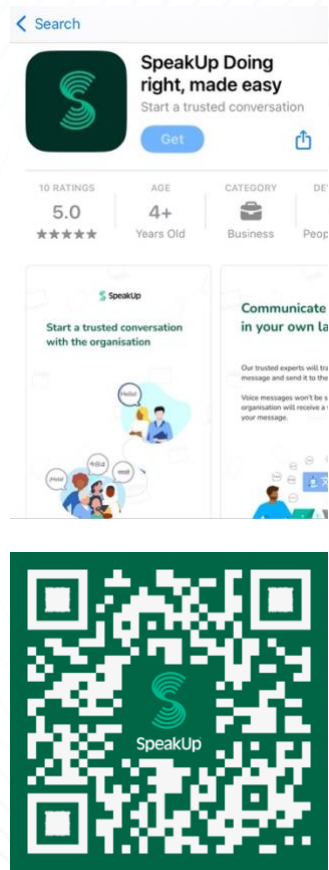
< Search

SpeakUp Doing right, made easy

Start a trusted conversation

Get

10 RATINGS
5.0
★★★★★

AGE
4+
Years Old

CATEGORY
Business

DE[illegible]
Peop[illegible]

SpeakUp

Start a trusted conversation with the organisation

Hello!

Hola!

Communicate in your own la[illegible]

Our trusted experts will tra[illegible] message and send it to the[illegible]

Voice messages won't be s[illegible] organisation will receive a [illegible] your message.

SpeakUp